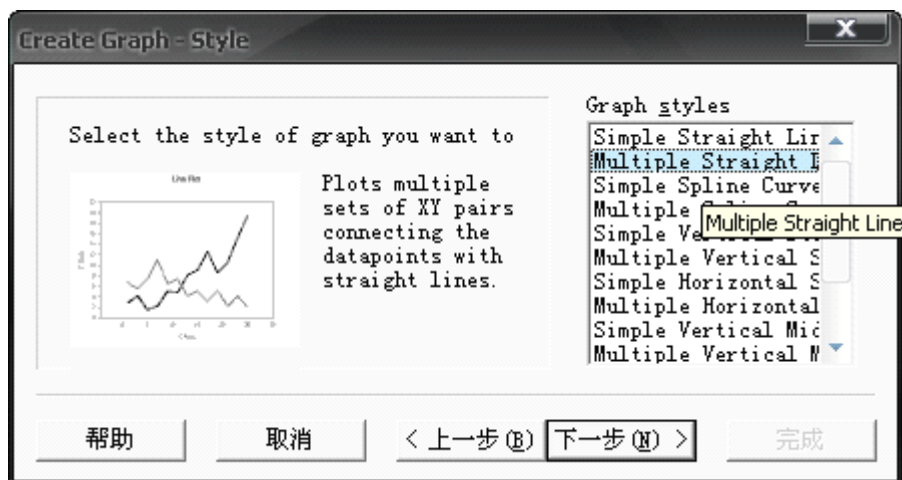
Create Graph - Style

Select the style of graph you want to

Line Plot

Plots multiple sets of XY pairs connecting the datapoints with straight lines.

Graph styles

Simple Straight Lir
Multiple Straight I
Simple Spline Curve
Multiple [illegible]
Simple Ve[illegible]
Multiple Vertical S
Simple Horizontal S
Multiple Horizontal
Simple Vertical Mic
Multiple Vertical M

Multiple Straight Line

帮助 取消 < 上一步(B) 下一步(N) > 完成